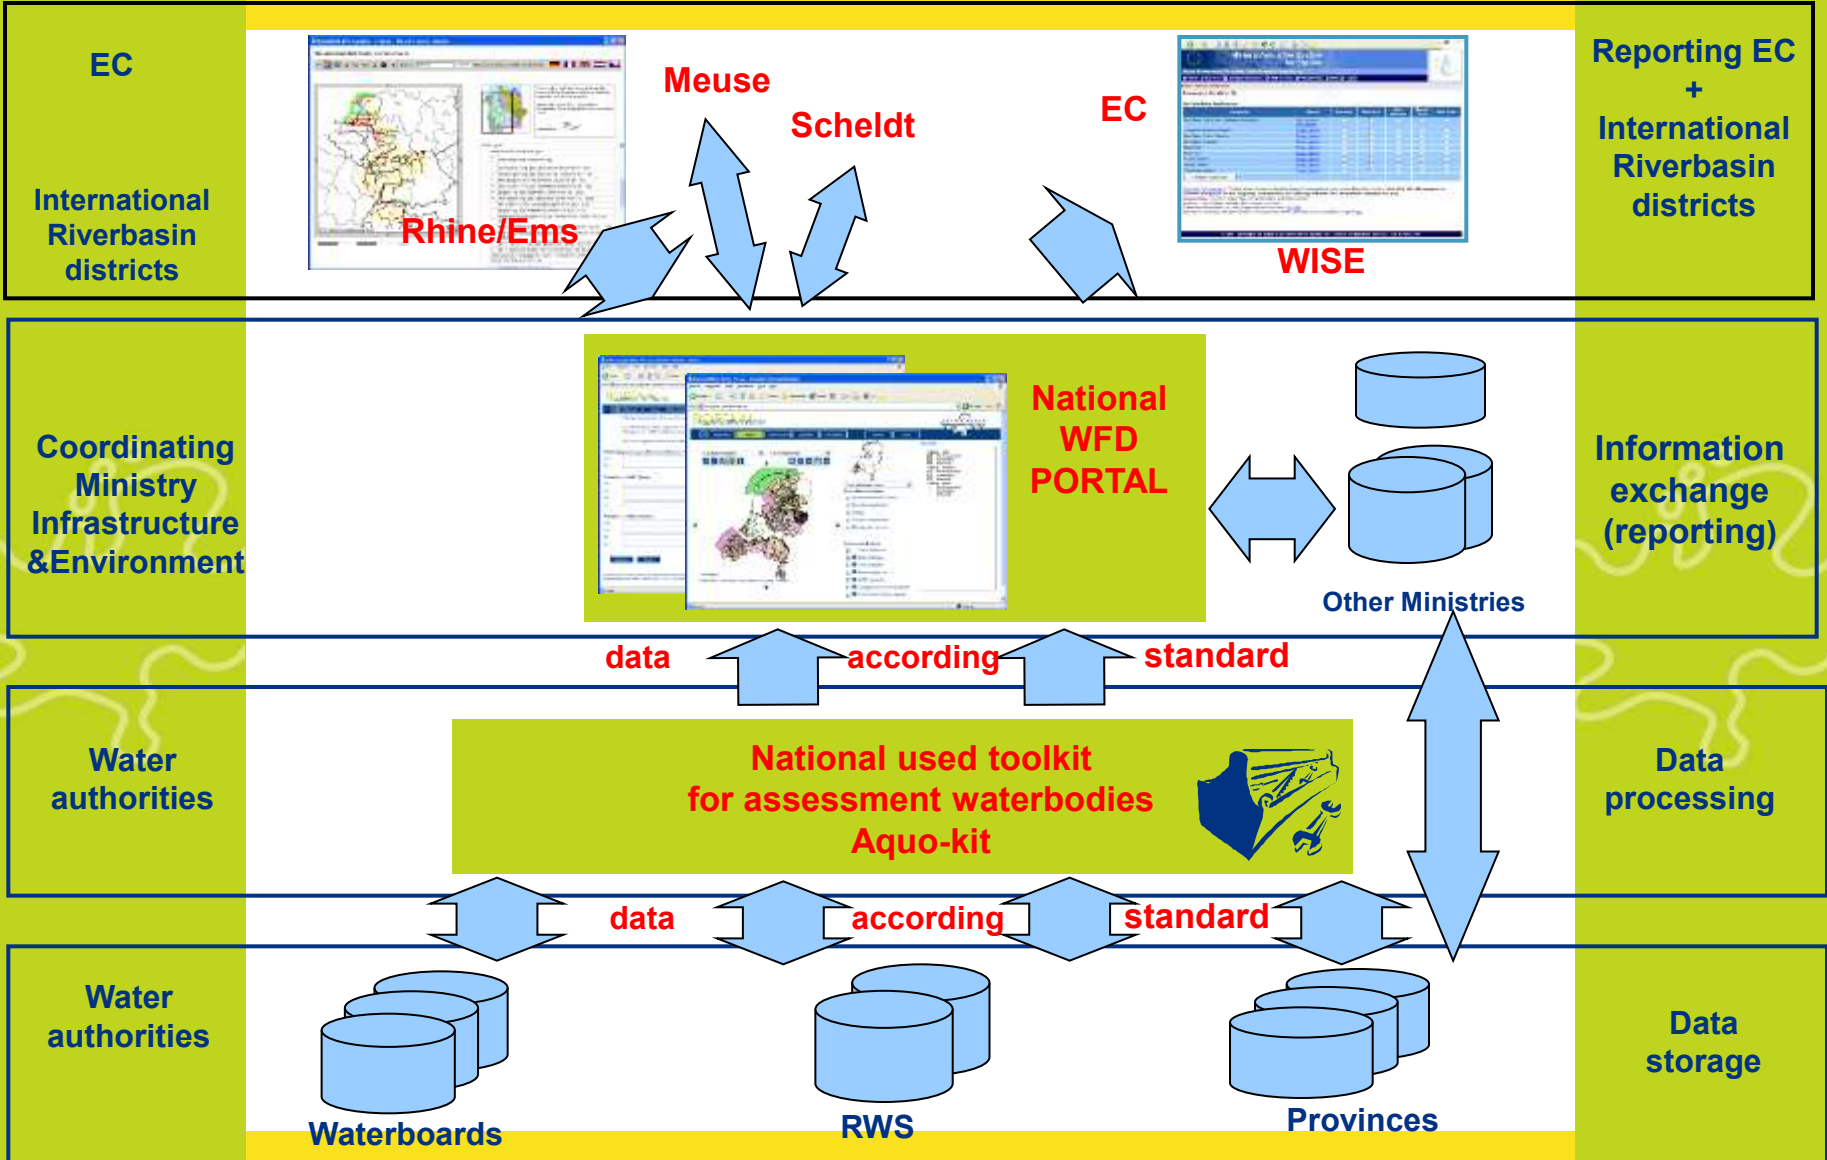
EC

International Riverbasin districts

Meuse

Scheldt

EC

Rhine/Ems

WISE

Reporting EC + International Riverbasin districts

Coordinating Ministry Infrastructure &Environment

National WFD PORTAL

Other Ministries

Information exchange (reporting)

data according standard

Water authorities

National used toolkit for assessment waterbodies Aquo-kit

Data processing

data according standard

Water authorities

Waterboards

RWS

Provinces

Data storage